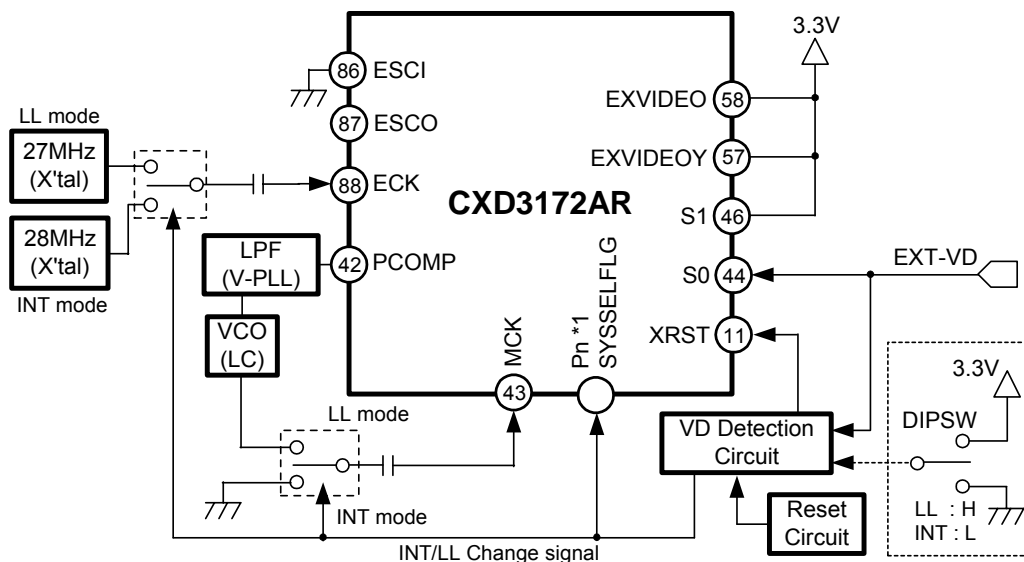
3.3V

86 ESCI
87 ESCO
88 ECK
42 PCOMP
EXVIDEO 58
EXVIDEOY 57
S1 46
S0 44
XRST 11
CXD3172AR

LL mode
27MHz (X'tal)
28MHz (X'tal)
INT mode

LPF (V-PLL)
VCO (LC)

MCK
43
Pn *1 SYSSELFLG

EXT-VD

LL mode
INT mode

VD Detection Circuit
Reset Circuit

3.3V
DIPSW
LL : H
INT : L

INT/LL Change signal